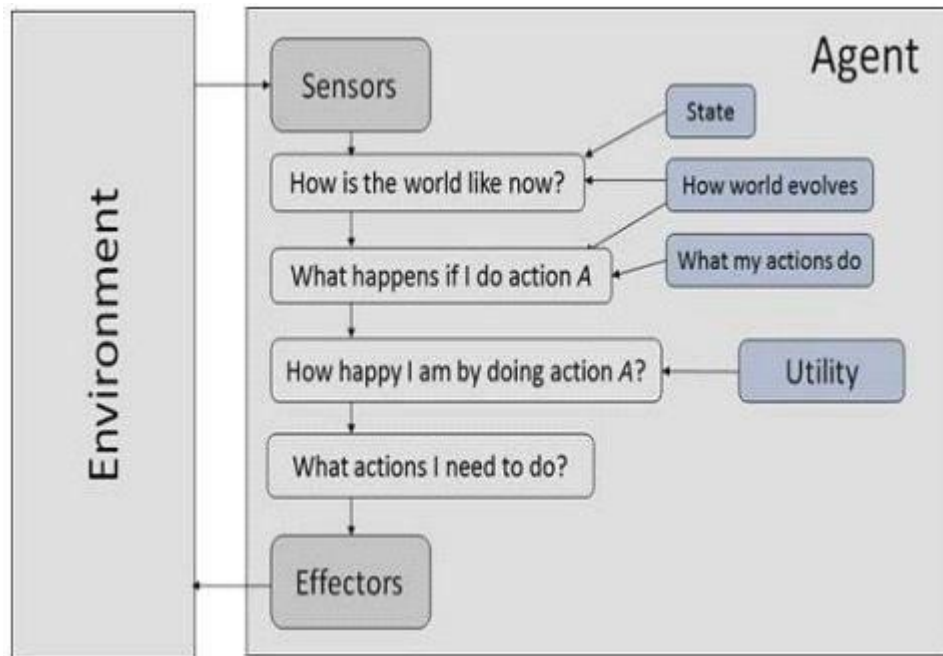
Environment

Agent

Sensors

State

How is the world like now?

How world evolves

What happens if I do action $A$

What my actions do

How happy I am by doing action $A$?

Utility

What actions I need to do?

Effectors